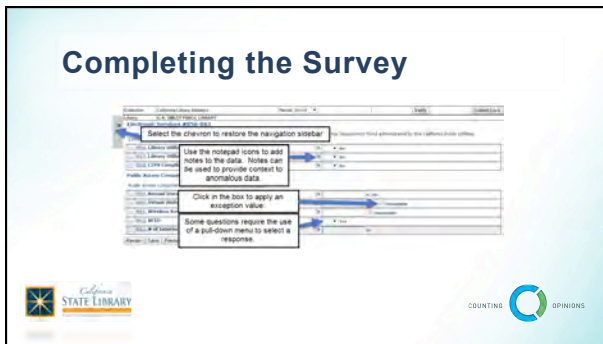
Completing the Survey

Select the chevron to restore the navigation sidebar

Use the notepad icons to add notes to the data. Notes can be used to provide context to anomalous data.

Click in the box to apply an exception value.

Some questions require the use of a pull-down menu to select a response.

California STATE LIBRARY

COUNTING OPINIONS